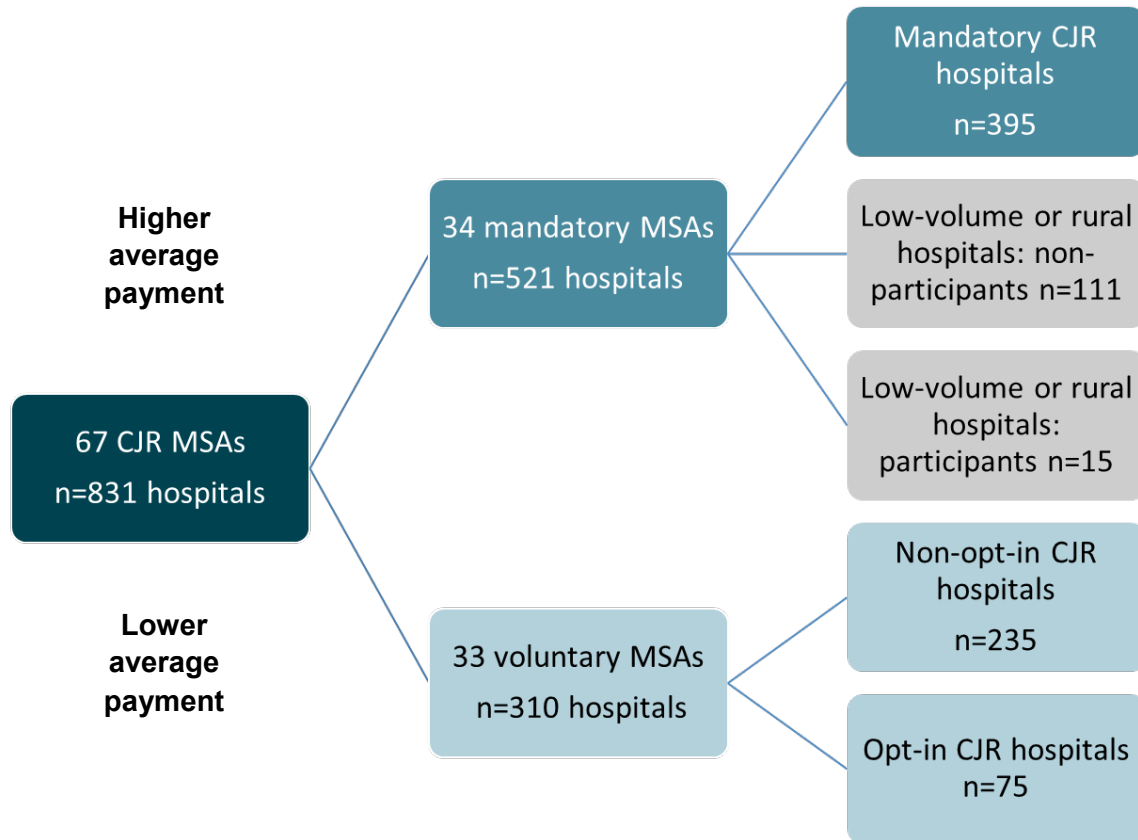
Higher average payment

Lower average payment

67 CJR MSAs
n=831 hospitals

34 mandatory MSAs
n=521 hospitals

33 voluntary MSAs
n=310 hospitals

Mandatory CJR hospitals
n=395

Low-volume or rural hospitals: nonparticipants n=111

Low-volume or rural hospitals: participants n=15

Non-opt-in CJR hospitals
n=235

Opt-in CJR hospitals
n=75